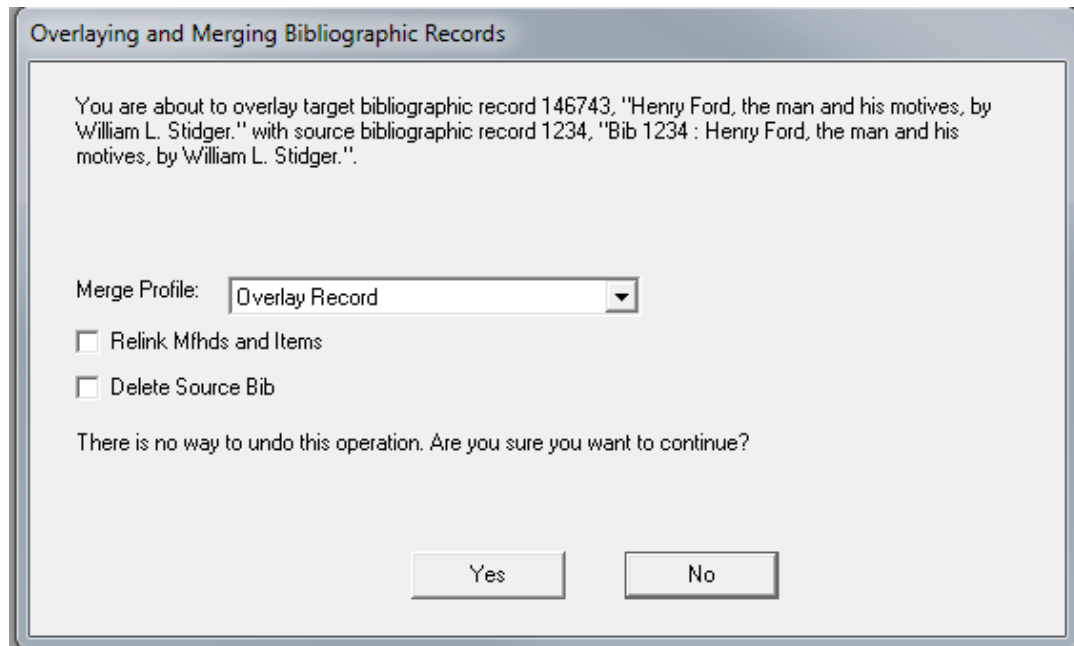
Overlaying and Merging Bibliographic Records

You are about to overlay target bibliographic record 146743, "Henry Ford, the man and his motives, by William L. Stidger." with source bibliographic record 1234, "Bib 1234 : Henry Ford, the man and his motives, by William L. Stidger.".

Merge Profile: Overlay Record

Relink Mfhds and Items

Delete Source Bib

There is no way to undo this operation. Are you sure you want to continue?

Yes

No